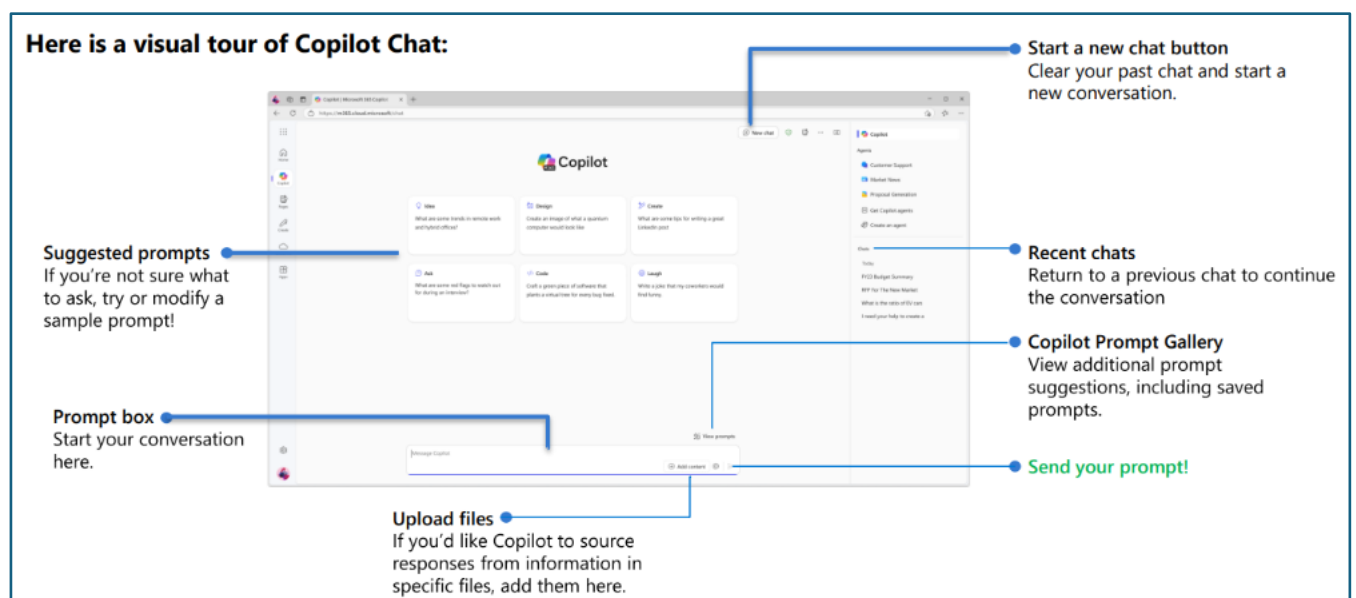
Here is a visual tour of Copilot Chat:

Start a new chat button
Clear your past chat and start a new conversation.

Copilot | Microsoft 365 Copilot

https://m365.cloud.microsoft/chat

New chat

Copilot

Idea
What are some trends in remote work and hybrid offices?

Design
Create an image of what a quantum computer would look like

Create
What are some tips for writing a great LinkedIn post

Ask
What are some red flags to watch out for during an interview?

Code
Craft a green piece of software that plants a virtual tree for every bug fixed.

Laugh
Write a joke that my coworkers would find funny.

View prompts

Message Copilot

Add content

Copilot
Agents
Customer Support
Market News
Proposal Generation
Get Copilot agents
Create an agent
Chats
Today
FY23 Budget Summary
RFP for The New Market
What is the ratio of EU can
I need your help to create a

Suggested prompts
If you're not sure what to ask, try or modify a sample prompt!

Recent chats
Return to a previous chat to continue the conversation

Copilot Prompt Gallery
View additional prompt suggestions, including saved prompts.

Prompt box
Start your conversation here.

Send your prompt!

Upload files
If you'd like Copilot to source responses from information in specific files, add them here.